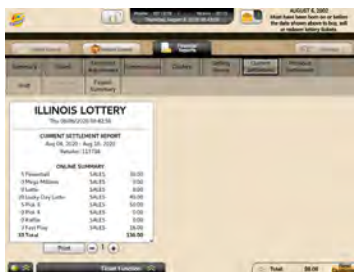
AUGUST 6, 2002
Must have been born on or before the date shown above to buy, sell or redeem lottery tickets.

Financial Reports

Current Settlement

ILLINOIS LOTTERY
Thu 08/06/2020 09:42:56

CURRENT SETTLEMENT REPORT
Aug 06, 2020 - Aug 10, 2020
Retailer: 123766

ONLINE SUMMARY
| | | |
|---|---|---|
| 5 Powerball | SALES | 10.00 |
| 5 Mega Millions | SALES | 5.00 |
| 8 Lotto | SALES | 8.00 |
| 28 Lucky Day Lotto | SALES | 40.00 |
| 5 Pick 3 | SALES | 53.00 |
| 3 Pick 4 | SALES | 3.00 |
| 2 Raffle | SALES | 3.00 |
| 3 Fast Play | SALES | 16.00 |
| 59 Total | | 138.50 |

Print

1

Total: $0.00